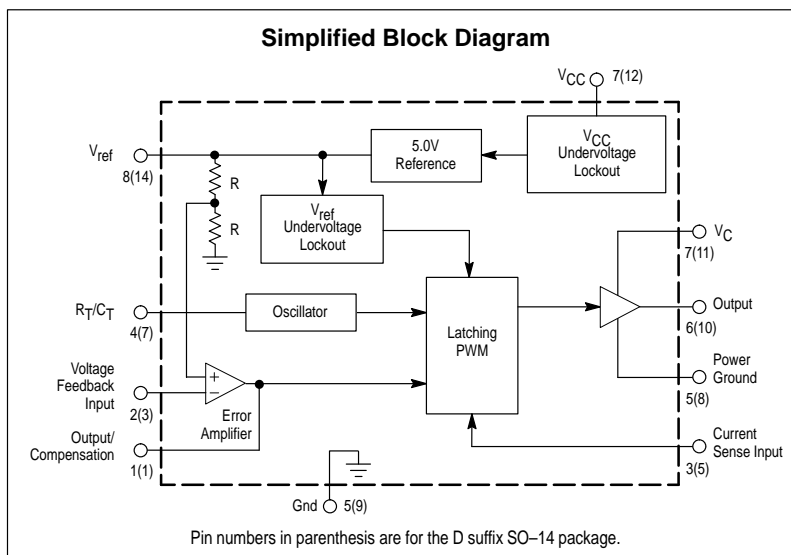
Simplified Block Diagram

$V_{CC}$ 7(12)

$V_{ref}$ 8(14)

5.0V Reference

$V_{CC}$ Undervoltage Lockout

R

R

$V_{ref}$ Undervoltage Lockout

$V_C$ 7(11)

$R_T/C_T$ 4(7)

Oscillator

Latching PWM

Output 6(10)

Voltage Feedback Input 2(3)

+

−

Error Amplifier

Power Ground 5(8)

Output/ Compensation 1(1)

Current Sense Input 3(5)

Gnd 5(9)

Pin numbers in parenthesis are for the D suffix SO–14 package.